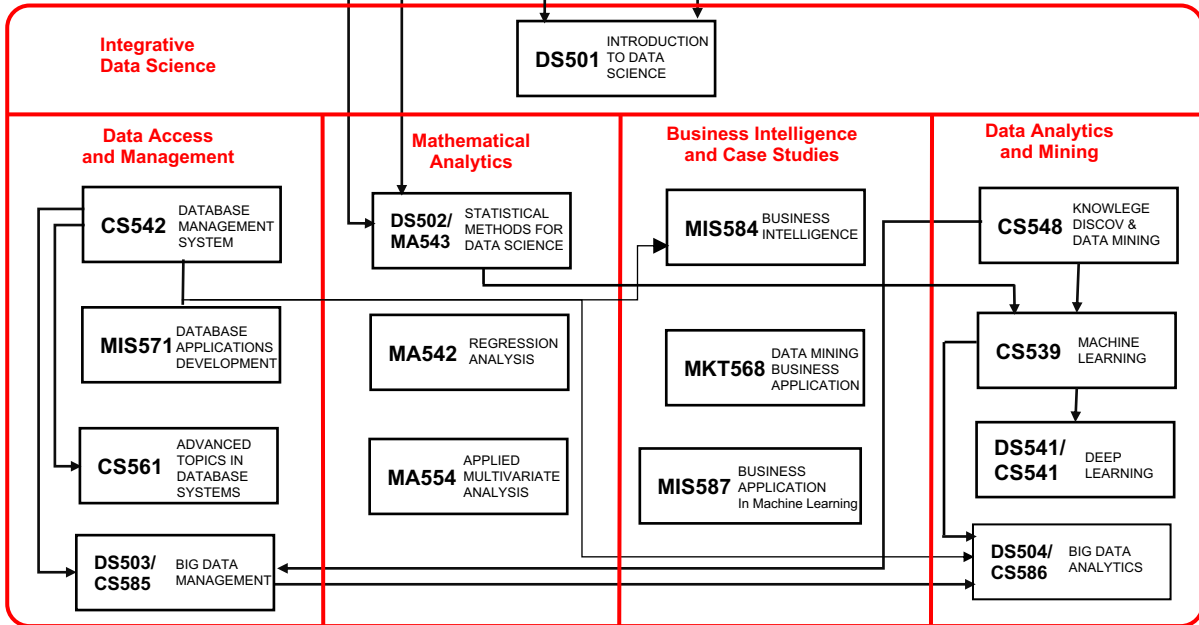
Integrative Data Science

DS501 INTRODUCTION TO DATA SCIENCE

Data Access and Management

CS542 DATABASE MANAGEMENT SYSTEM

MIS571 DATABASE APPLICATIONS DEVELOPMENT

CS561 ADVANCED TOPICS IN DATABASE SYSTEMS

DS503/ CS585 BIG DATA MANAGEMENT

Mathematical Analytics

DS502/ MA543 STATISTICAL METHODS FOR DATA SCIENCE

MA542 REGRESSION ANALYSIS

MA554 APPLIED MULTIVARIATE ANALYSIS

Business Intelligence and Case Studies

MIS584 BUSINESS INTELLIGENCE

MKT568 DATA MINING BUSINESS APPLICATION

MIS587 BUSINESS APPLICATION In Machine Learning

Data Analytics and Mining

CS548 KNOWLEGE DISCOV & DATA MINING

CS539 MACHINE LEARNING

DS541/ CS541 DEEP LEARNING

DS504/ CS586 BIG DATA ANALYTICS